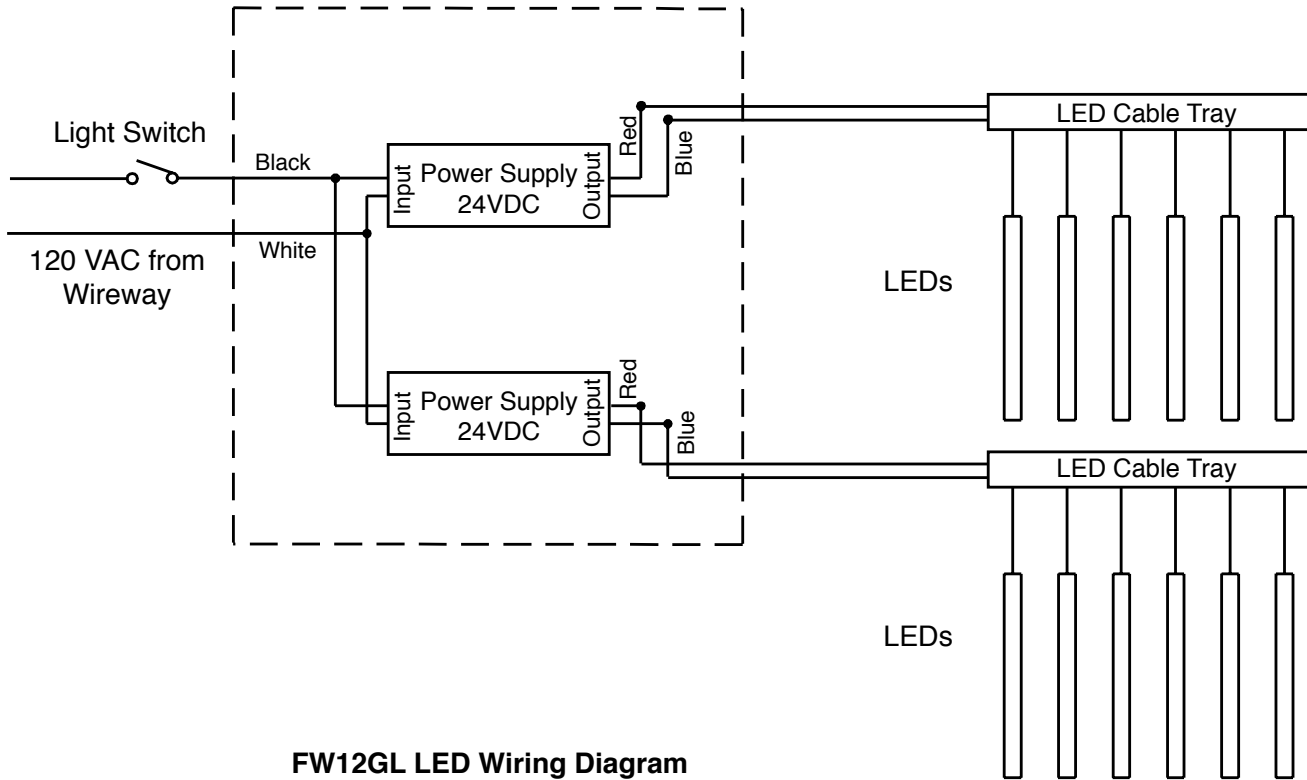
Light Switch

Black

White

120 VAC from Wireway

Input

Power Supply 24VDC

Output

Red

Blue

LED Cable Tray

LEDs

Input

Power Supply 24VDC

Output

Red

Blue

LED Cable Tray

LEDs

FW12GL LED Wiring Diagram